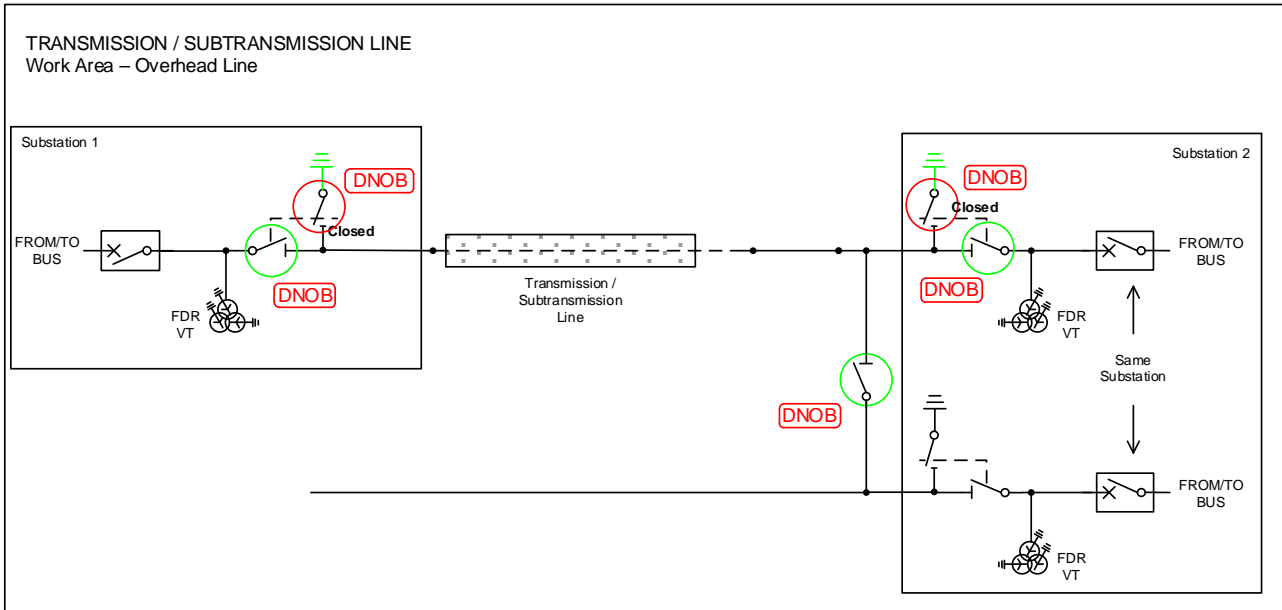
TRANSMISSION / SUBTRANSMISSION LINE
Work Area – Overhead Line

Substation 1

DNOB

Closed

FROM/TO BUS

DNOB

FDR VT

Transmission / Subtransmission Line

Substation 2

DNOB

Closed

FROM/TO BUS

DNOB

FDR VT

Same Substation

DNOB

FROM/TO BUS

FDR VT